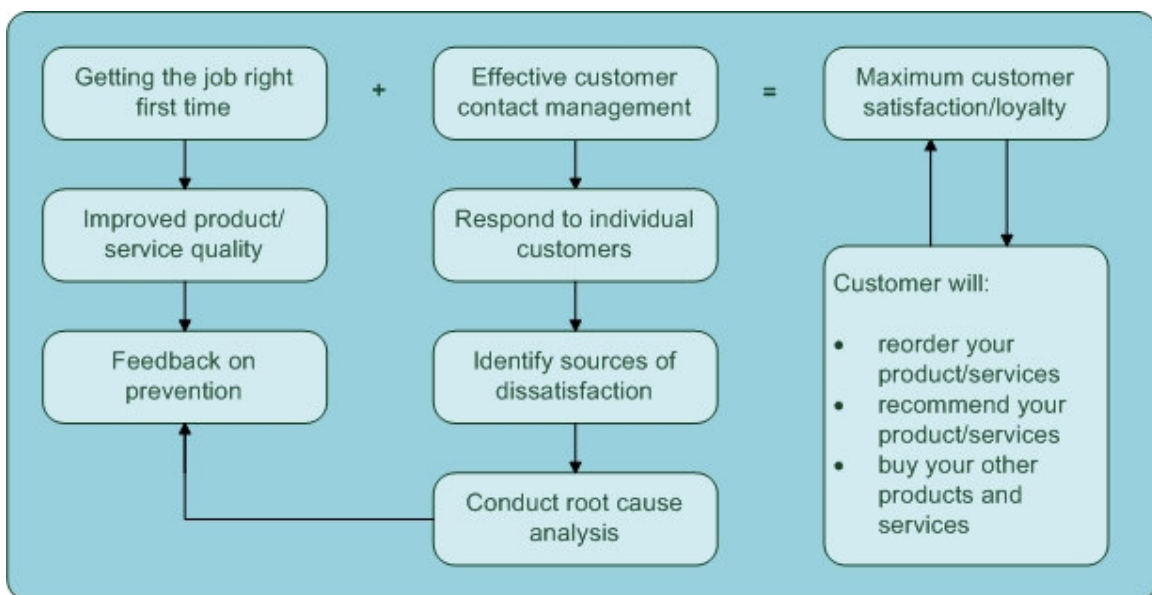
Getting the job right first time

+

Effective customer contact management

=

Maximum customer satisfaction/loyalty

Improved product/ service quality

Respond to individual customers

Feedback on prevention

Identify sources of dissatisfaction

Conduct root cause analysis

Customer will:

- reorder your product/services
- recommend your product/services
- buy your other products and services